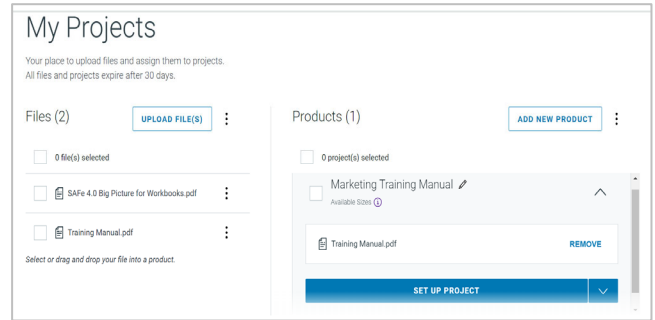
My Projects

Your place to upload files and assign them to projects.
All files and projects expire after 30 days.

Files (2)

UPLOAD FILE(S)

0 file(s) selected

SAFe 4.0 Big Picture for Workbooks.pdf

Training Manual.pdf

Select or drag and drop your file into a product.

Products (1)

ADD NEW PRODUCT

0 project(s) selected

Marketing Training Manual

Available Sizes

Training Manual.pdf

REMOVE

SET UP PROJECT